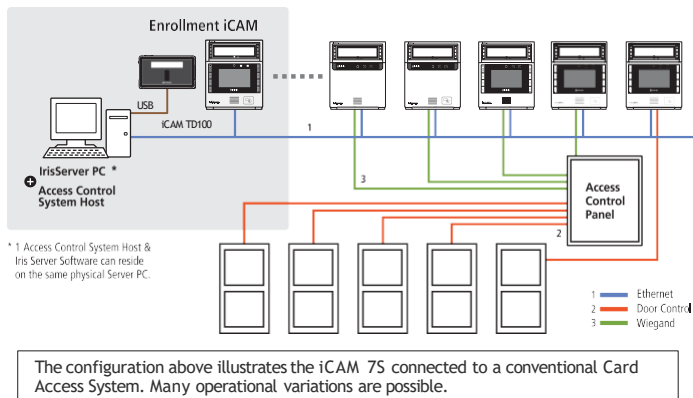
Enrollment iCAM

USB

iCAM TD100

1

IrisServer PC *

Access Control System Host

3

Access Control Panel

2

* 1 Access Control System Host & Iris Server Software can reside on the same physical Server PC.

1 Ethernet
2 Door Control
3 Wiegand

The configuration above illustrates the iCAM 7S connected to a conventional Card Access System. Many operational variations are possible.